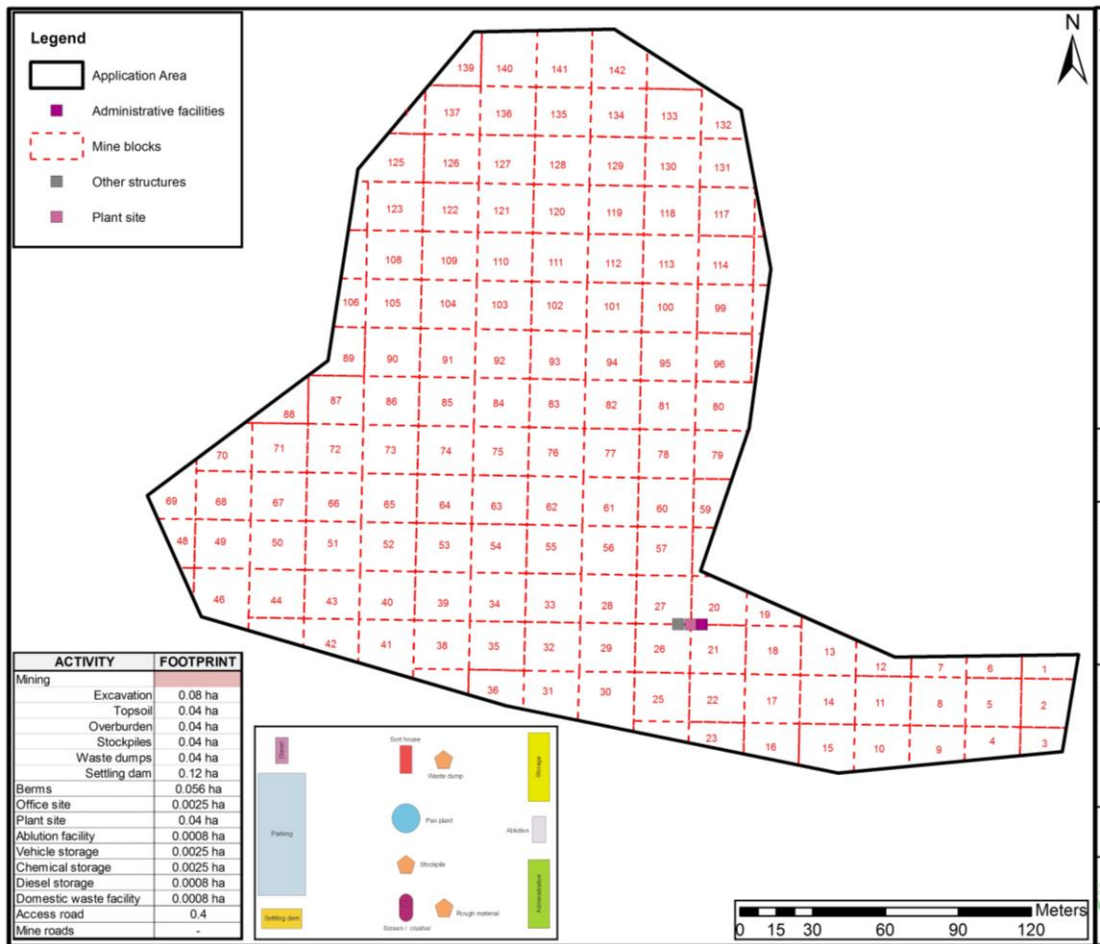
Legend
Application Area
Administrative facilities
Mine blocks
Other structures
Plant site

N

139 140 141 142
137 136 135 134 133 132
125 126 127 128 129 130 131
123 122 121 120 119 118 117
108 109 110 111 112 113 114
106 105 104 103 102 101 100 99
89 90 91 92 93 94 95 96
88 87 86 85 84 83 82 81 80
70 71 72 73 74 75 76 77 78 79
69 68 67 66 65 64 63 62 61 60 59
48 49 50 51 52 53 54 55 56 57
46 44 43 40 39 34 33 28 27 20 19
42 41 38 35 32 29 26 21 18 13 12 7 6 1
36 31 30 25 22 17 14 11 8 5 2
23 16 15 10 9 4 3

| ACTIVITY | FOOTPRINT |
|---|---|
| Mining | |
| Excavation | 0.08 ha |
| Topsoil | 0.04 ha |
| Overburden | 0.04 ha |
| Stockpiles | 0.04 ha |
| Waste dumps | 0.04 ha |
| Settling dam | 0.12 ha |
| Berms | 0.056 ha |
| Office site | 0.0025 ha |
| Plant site | 0.04 ha |
| Ablution facility | 0.0008 ha |
| Vehicle storage | 0.0025 ha |
| Chemical storage | 0.0025 ha |
| Diesel storage | 0.0008 ha |
| Domestic waste facility | 0.0008 ha |
| Access road | 0.4 |
| Mine roads | - |

Diesel
Parking
Settling dam
Sort house
Waste dump
Pan plant
Stockpile
Screen / crusher
Rough material
Storage
Ablution
Administrative

Meters
0 15 30 60 90 120